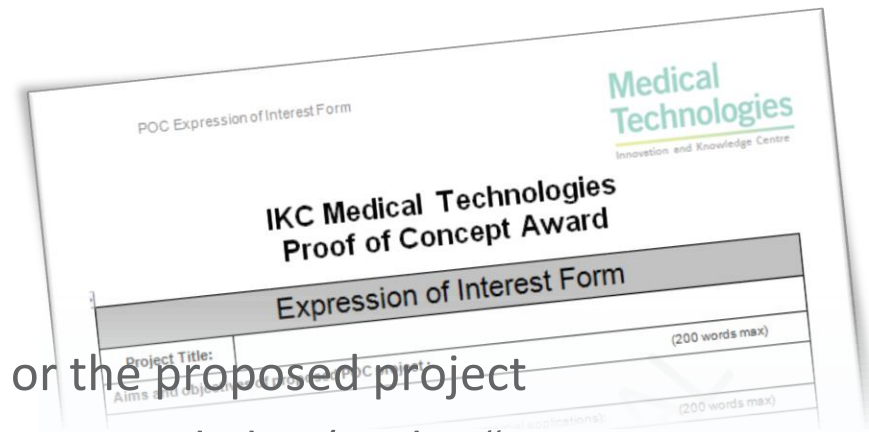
POC Expression of Interest Form

Medical Technologies
Innovation and Knowledge Centre

IKC Medical Technologies Proof of Concept Award

Expression of Interest Form

| Project Title: | |
|---|---|
| Aims and objectives of the POC project: | (200 words max) |
| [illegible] | (200 words max) |

or the proposed project